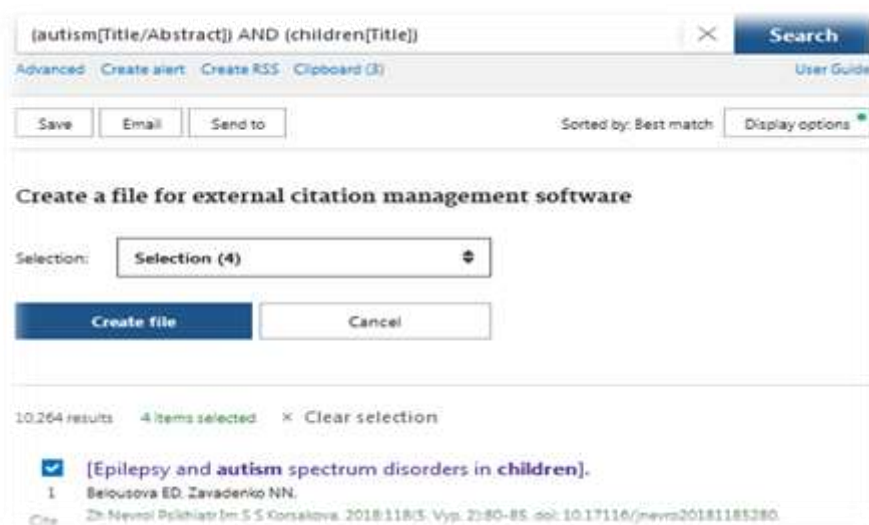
(autism[Title/Abstract]) AND (children[Title])

×

Search

Advanced Create alert Create RSS Clipboard (3)

User Guide

Save Email Send to

Sorted by: Best match

Display options

Create a file for external citation management software

Selection: Selection (4)

Create file

Cancel

10,264 results 4 items selected × Clear selection

[Epilepsy and autism spectrum disorders in children].

1 Belousova ED, Zavadenko NN.

Cite Zh Nevrol Psikhiatr Im S S Korsakova. 2018;118(5. Vyp. 2):80-85. doi: 10.17116/jnevro20181185280.